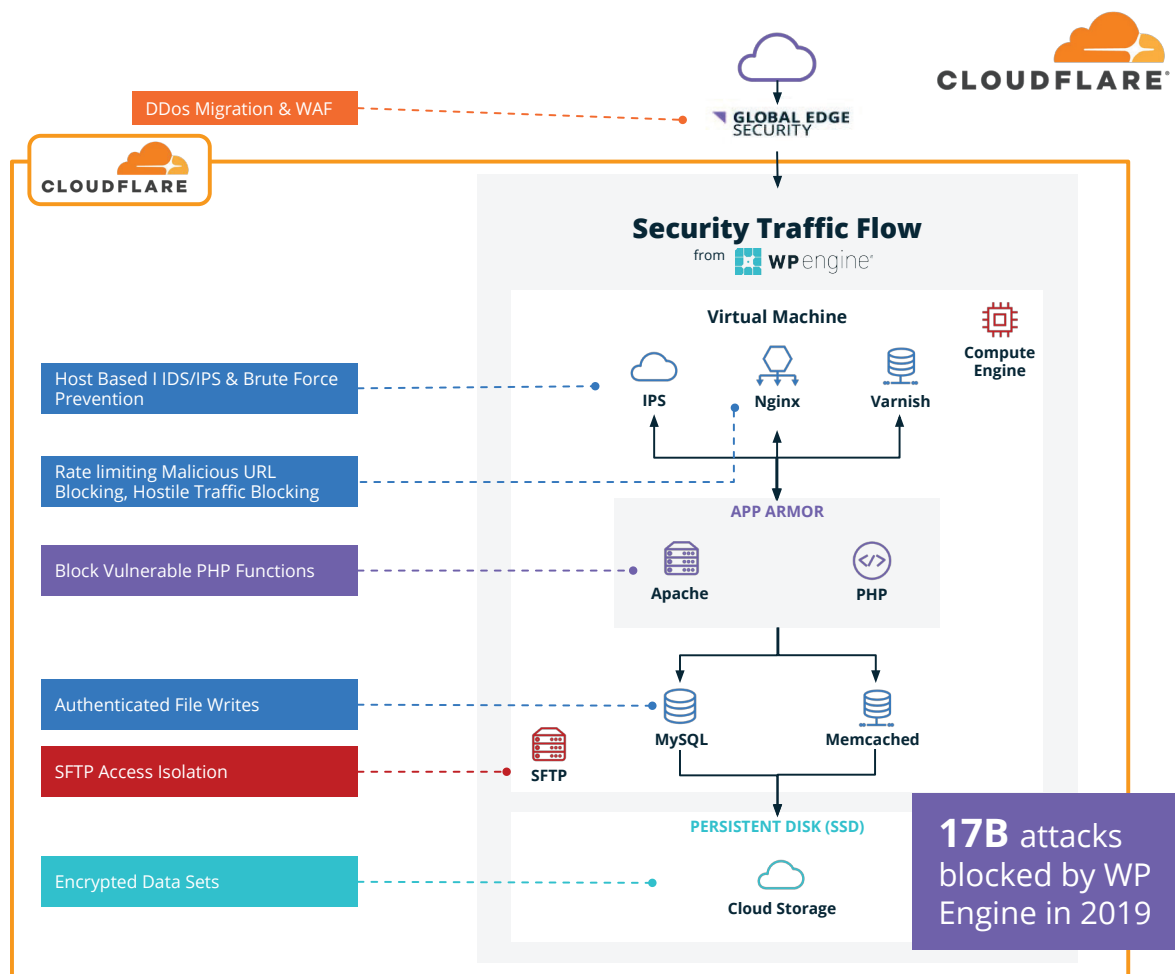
CLOUDFLARE

DDos Migration & WAF

GLOBAL EDGE SECURITY

CLOUDFLARE

Security Traffic Flow
from WP engine

Virtual Machine

Compute Engine

Host Based I IDS/IPS & Brute Force Prevention

IPS

Nginx

Varnish

Rate limiting Malicious URL Blocking, Hostile Traffic Blocking

APP ARMOR

Block Vulnerable PHP Functions

Apache

PHP

Authenticated File Writes

MySQL

Memcached

SFTP Access Isolation

SFTP

PERSISTENT DISK (SSD)

Encrypted Data Sets

Cloud Storage

17B attacks blocked by WP Engine in 2019